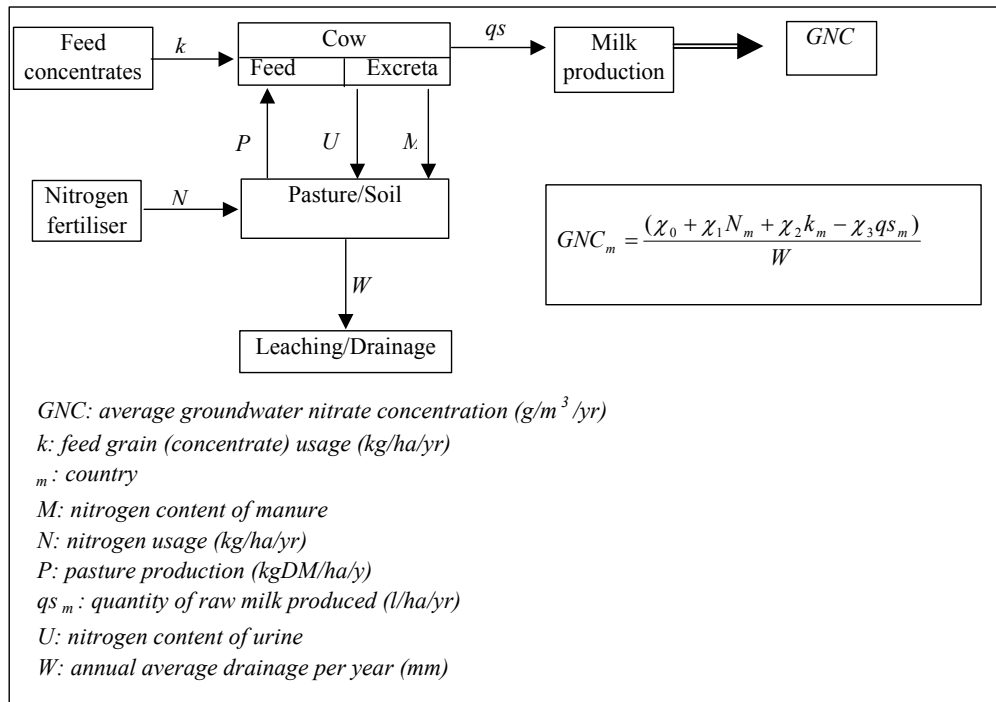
Feed concentrates

$k$

Cow

Feed

Excreta

$qs$

Milk production

$GNC$

$P$

$U$

$M$

Nitrogen fertiliser

$N$

Pasture/Soil

$W$

Leaching/Drainage

$GNC_m = \frac{(\chi_0 + \chi_1 N_m + \chi_2 k_m - \chi_3 qs_m)}{W}$

GNC: average groundwater nitrate concentration (g/$m^3$/yr)
k: feed grain (concentrate) usage (kg/ha/yr)
$_m$: country
M: nitrogen content of manure
N: nitrogen usage (kg/ha/yr)
P: pasture production (kgDM/ha/y)
qs $_m$: quantity of raw milk produced (l/ha/yr)
U: nitrogen content of urine
W: annual average drainage per year (mm)